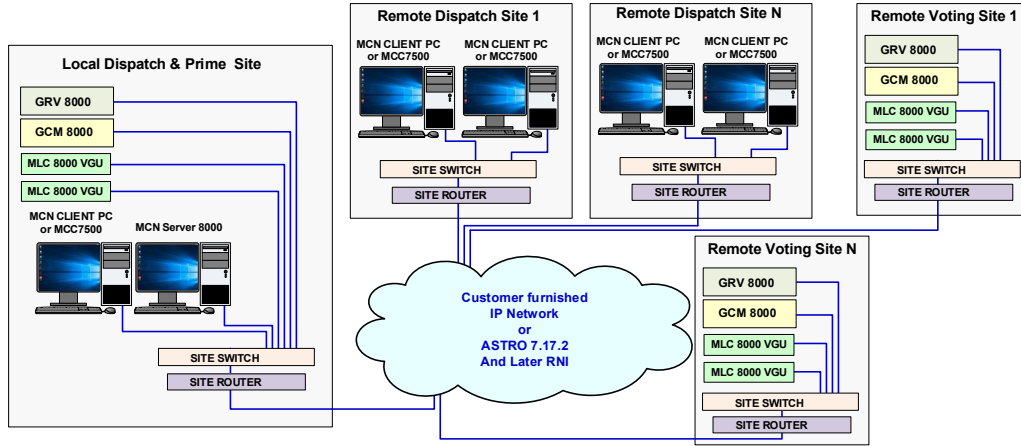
Local Dispatch & Prime Site

GRV 8000

GCM 8000

MLC 8000 VGU

MLC 8000 VGU

MCN CLIENT PC or MCC7500

MCN Server 8000

SITE SWITCH

SITE ROUTER

Remote Dispatch Site 1

MCN CLIENT PC or MCC7500

MCN CLIENT PC or MCC7500

SITE SWITCH

SITE ROUTER

Remote Dispatch Site N

MCN CLIENT PC or MCC7500

MCN CLIENT PC or MCC7500

SITE SWITCH

SITE ROUTER

Remote Voting Site 1

GRV 8000

GCM 8000

MLC 8000 VGU

MLC 8000 VGU

SITE SWITCH

SITE ROUTER

Customer furnished IP Network or ASTRO 7.17.2 And Later RNI

Remote Voting Site N

GRV 8000

GCM 8000

MLC 8000 VGU

MLC 8000 VGU

SITE SWITCH

SITE ROUTER